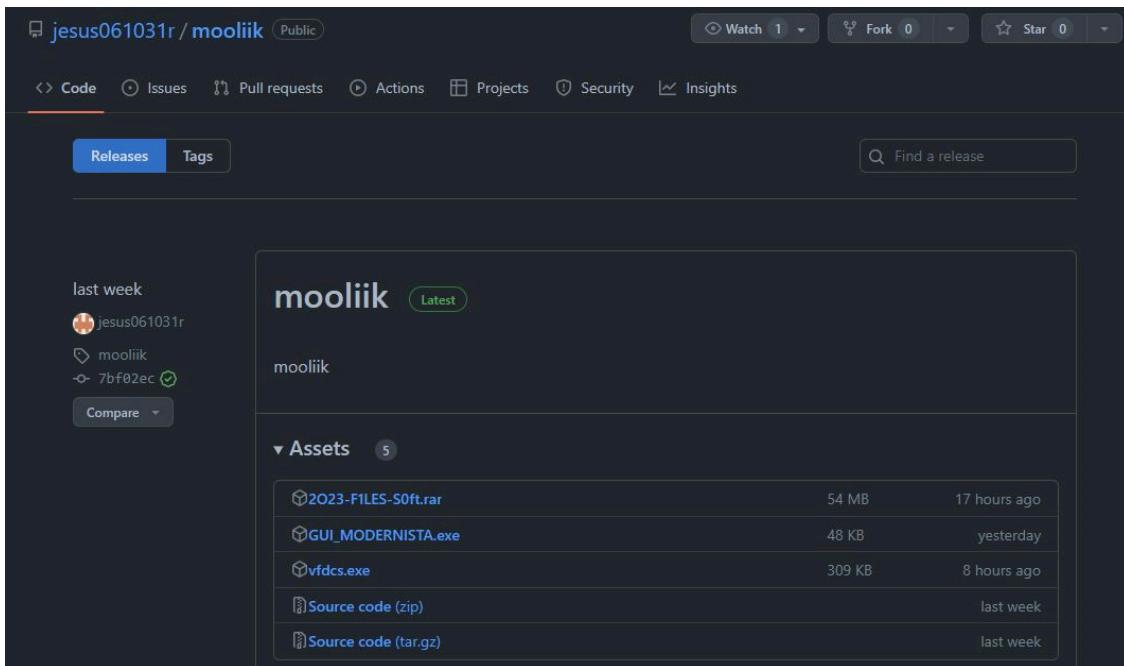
jesus061031r / mooliik Public

Watch 1 Fork 0 Star 0

<> Code Issues Pull requests Actions Projects Security Insights

Releases Tags

Find a release

last week
jesus061031r
mooliik
7bf02ec
Compare

mooliik Latest

mooliik

Assets 5

| | | |
|---|---|---|
| 2O23-F1LES-S0ft.rar | 54 MB | 17 hours ago |
| GUI_MODERNISTA.exe | 48 KB | yesterday |
| vfdcs.exe | 309 KB | 8 hours ago |
| Source code (zip) | | last week |
| Source code (tar.gz) | | last week |